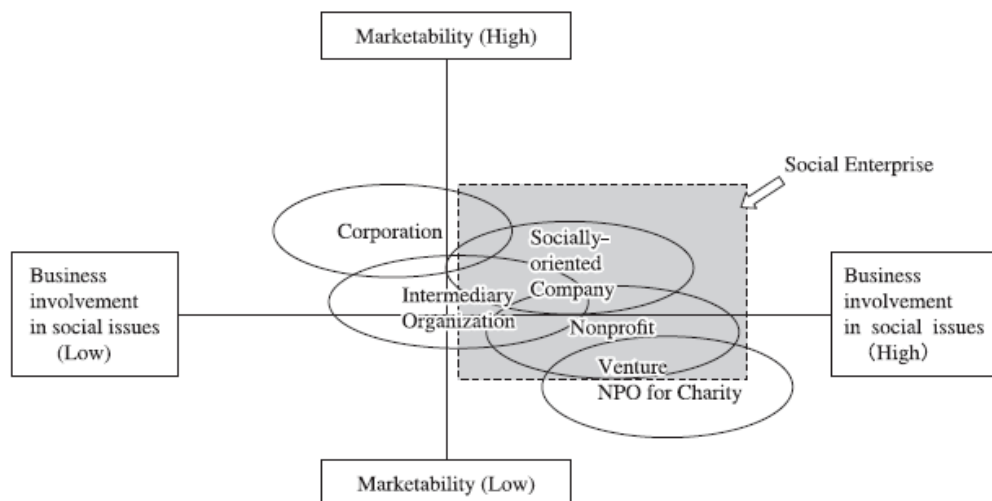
Marketability (High)

Social Enterprise

Corporation

Socially-oriented Company

Business involvement in social issues (Low)

Intermediary Organization

Nonprofit

Business involvement in social issues (High)

Venture

NPO for Charity

Marketability (Low)